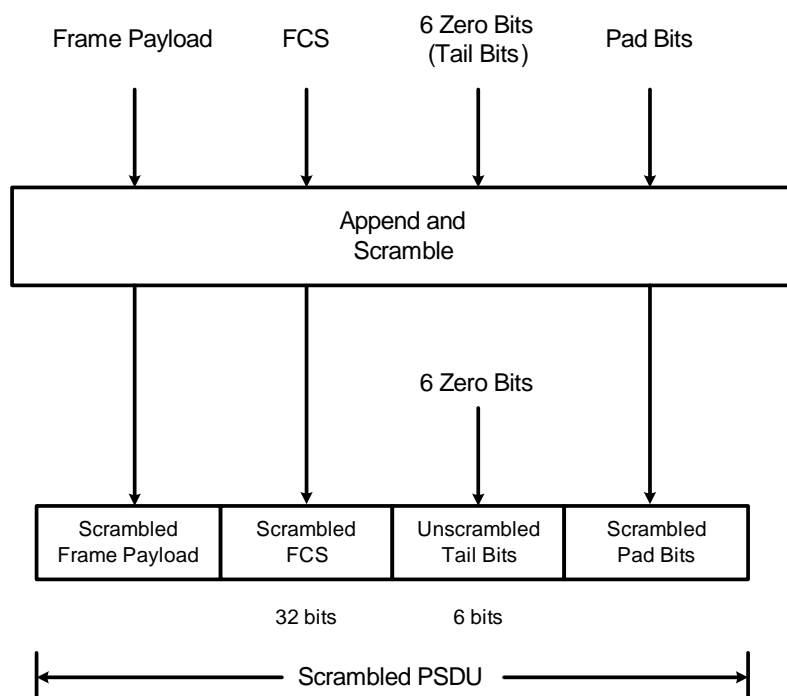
Frame Payload

FCS

6 Zero Bits (Tail Bits)

Pad Bits

Append and Scramble

6 Zero Bits

| Scrambled Frame Payload | Scrambled FCS | Unscrambled Tail Bits | Scrambled Pad Bits |
|---|---|---|---|

32 bits

6 bits

Scrambled PSDU